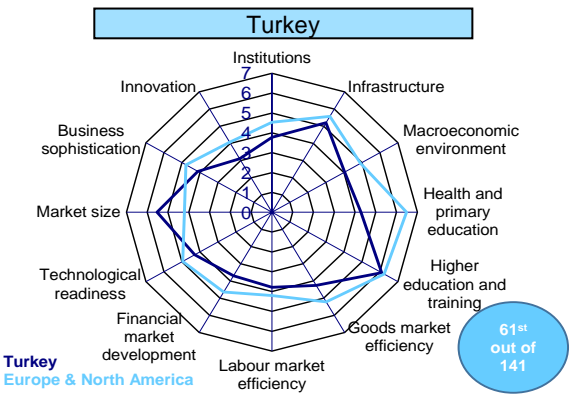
Turkey

Institutions

7
6
5
4
3
2
1
0

Infrastructure

Macroeconomic environment

Health and primary education

Higher education and training

Goods market efficiency

Labour market efficiency

Financial market development

Technological readiness

Market size

Business sophistication

Innovation

Turkey
Europe & North America

61$^{st}$ out of 141